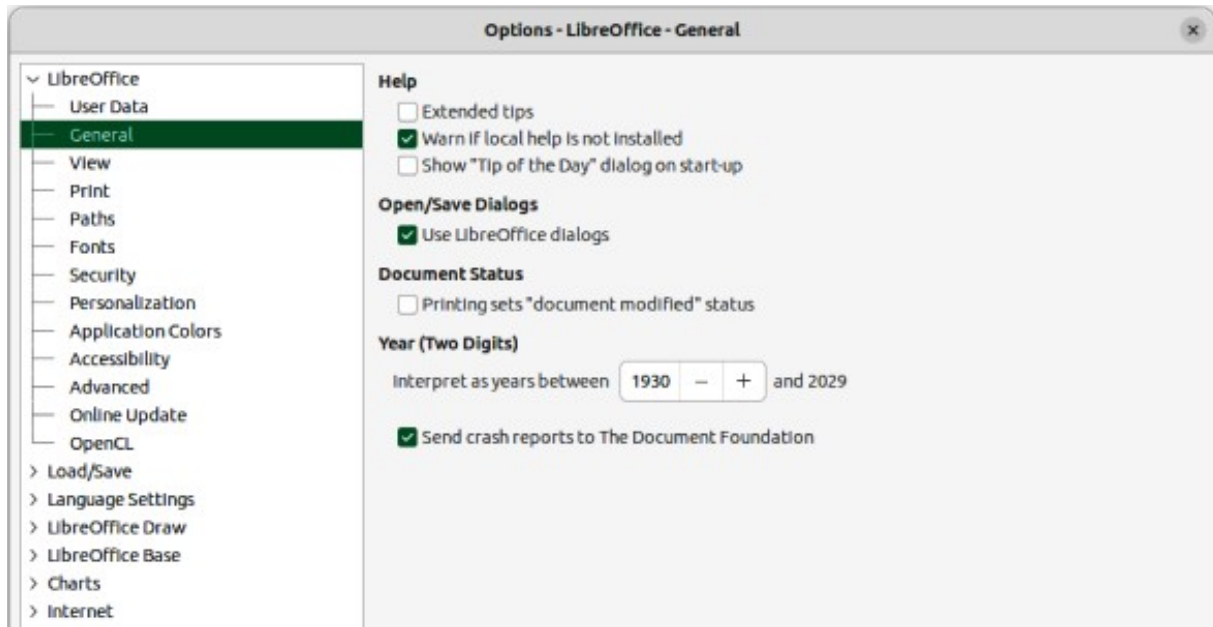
Options - LibreOffice - General

×

LibreOffice
User Data
General
View
Print
Paths
Fonts
Security
Personalization
Application Colors
Accessibility
Advanced
Online Update
OpenCL
Load/Save
Language Settings
LibreOffice Draw
LibreOffice Base
Charts
Internet

Help
Extended tips
Warn if local help is not installed
Show "Tip of the Day" dialog on start-up

Open/Save Dialogs
Use LibreOffice dialogs

Document Status
Printing sets "document modified" status

Year (Two Digits)
Interpret as years between 1930 – + and 2029

Send crash reports to The Document Foundation